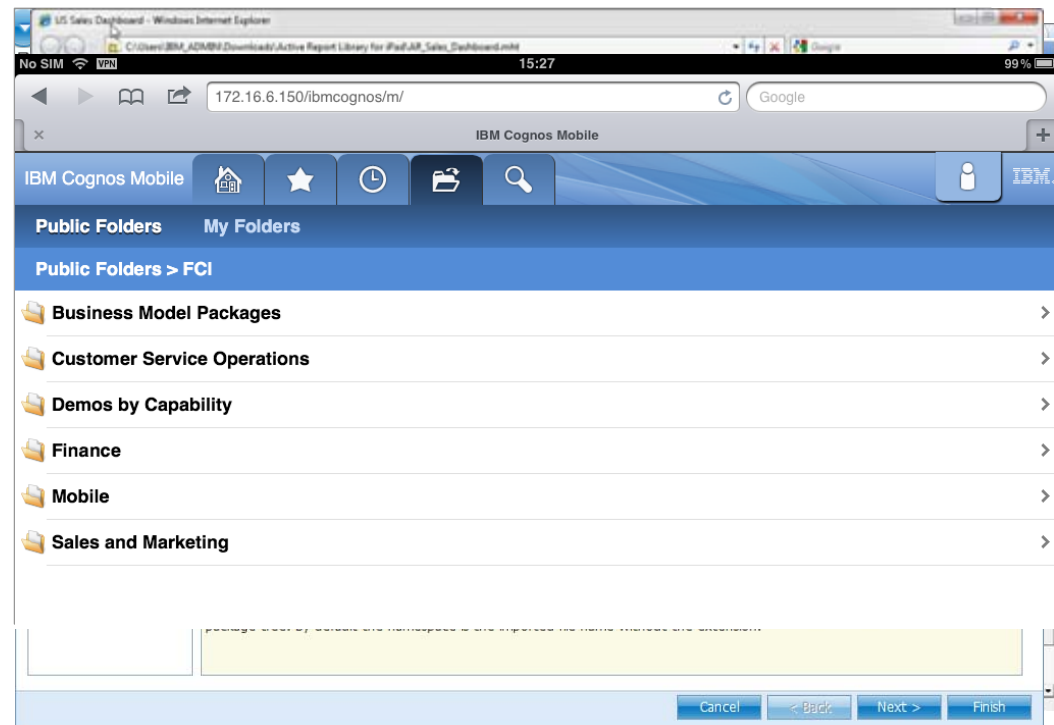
US Sales Dashboard - Windows Internet Explorer
C:\Users\IBM_ADMIN\Downloads\Active Report Library for iPad\AR_Sales_Dashboard.mht
Google
No SIM VPN 15:27 99%
172.16.6.150/ibmcognos/m/
Google
IBM Cognos Mobile
IBM Cognos Mobile
IBM.
Public Folders My Folders
Public Folders > FCI
Business Model Packages
Customer Service Operations
Demos by Capability
Finance
Mobile
Sales and Marketing
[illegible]
Cancel < Back Next > Finish